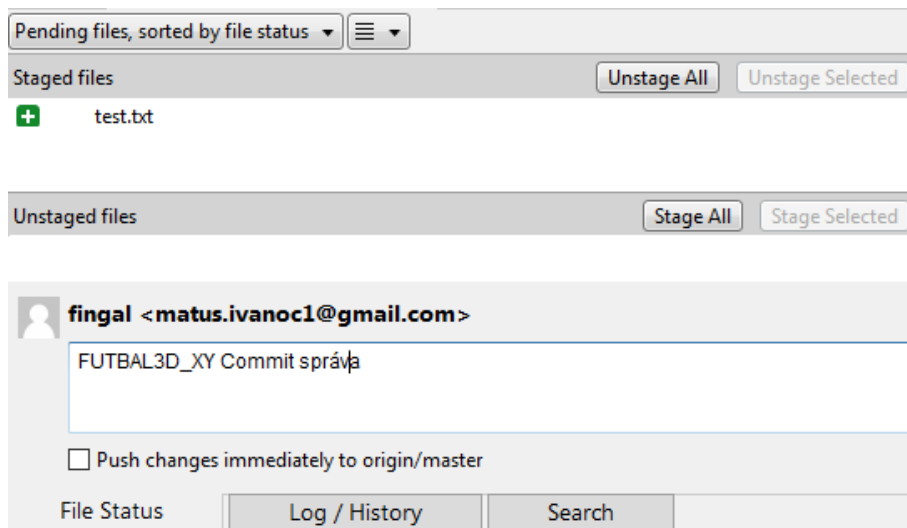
Pending files, sorted by file status ▾ ≡ ▾

Staged files Unstage All Unstage Selected

test.txt

Unstaged files Stage All Stage Selected

fingal <matus.ivanoc1@gmail.com>

FUTBAL3D_XY Commit správa

Push changes immediately to origin/master

File Status Log / History Search